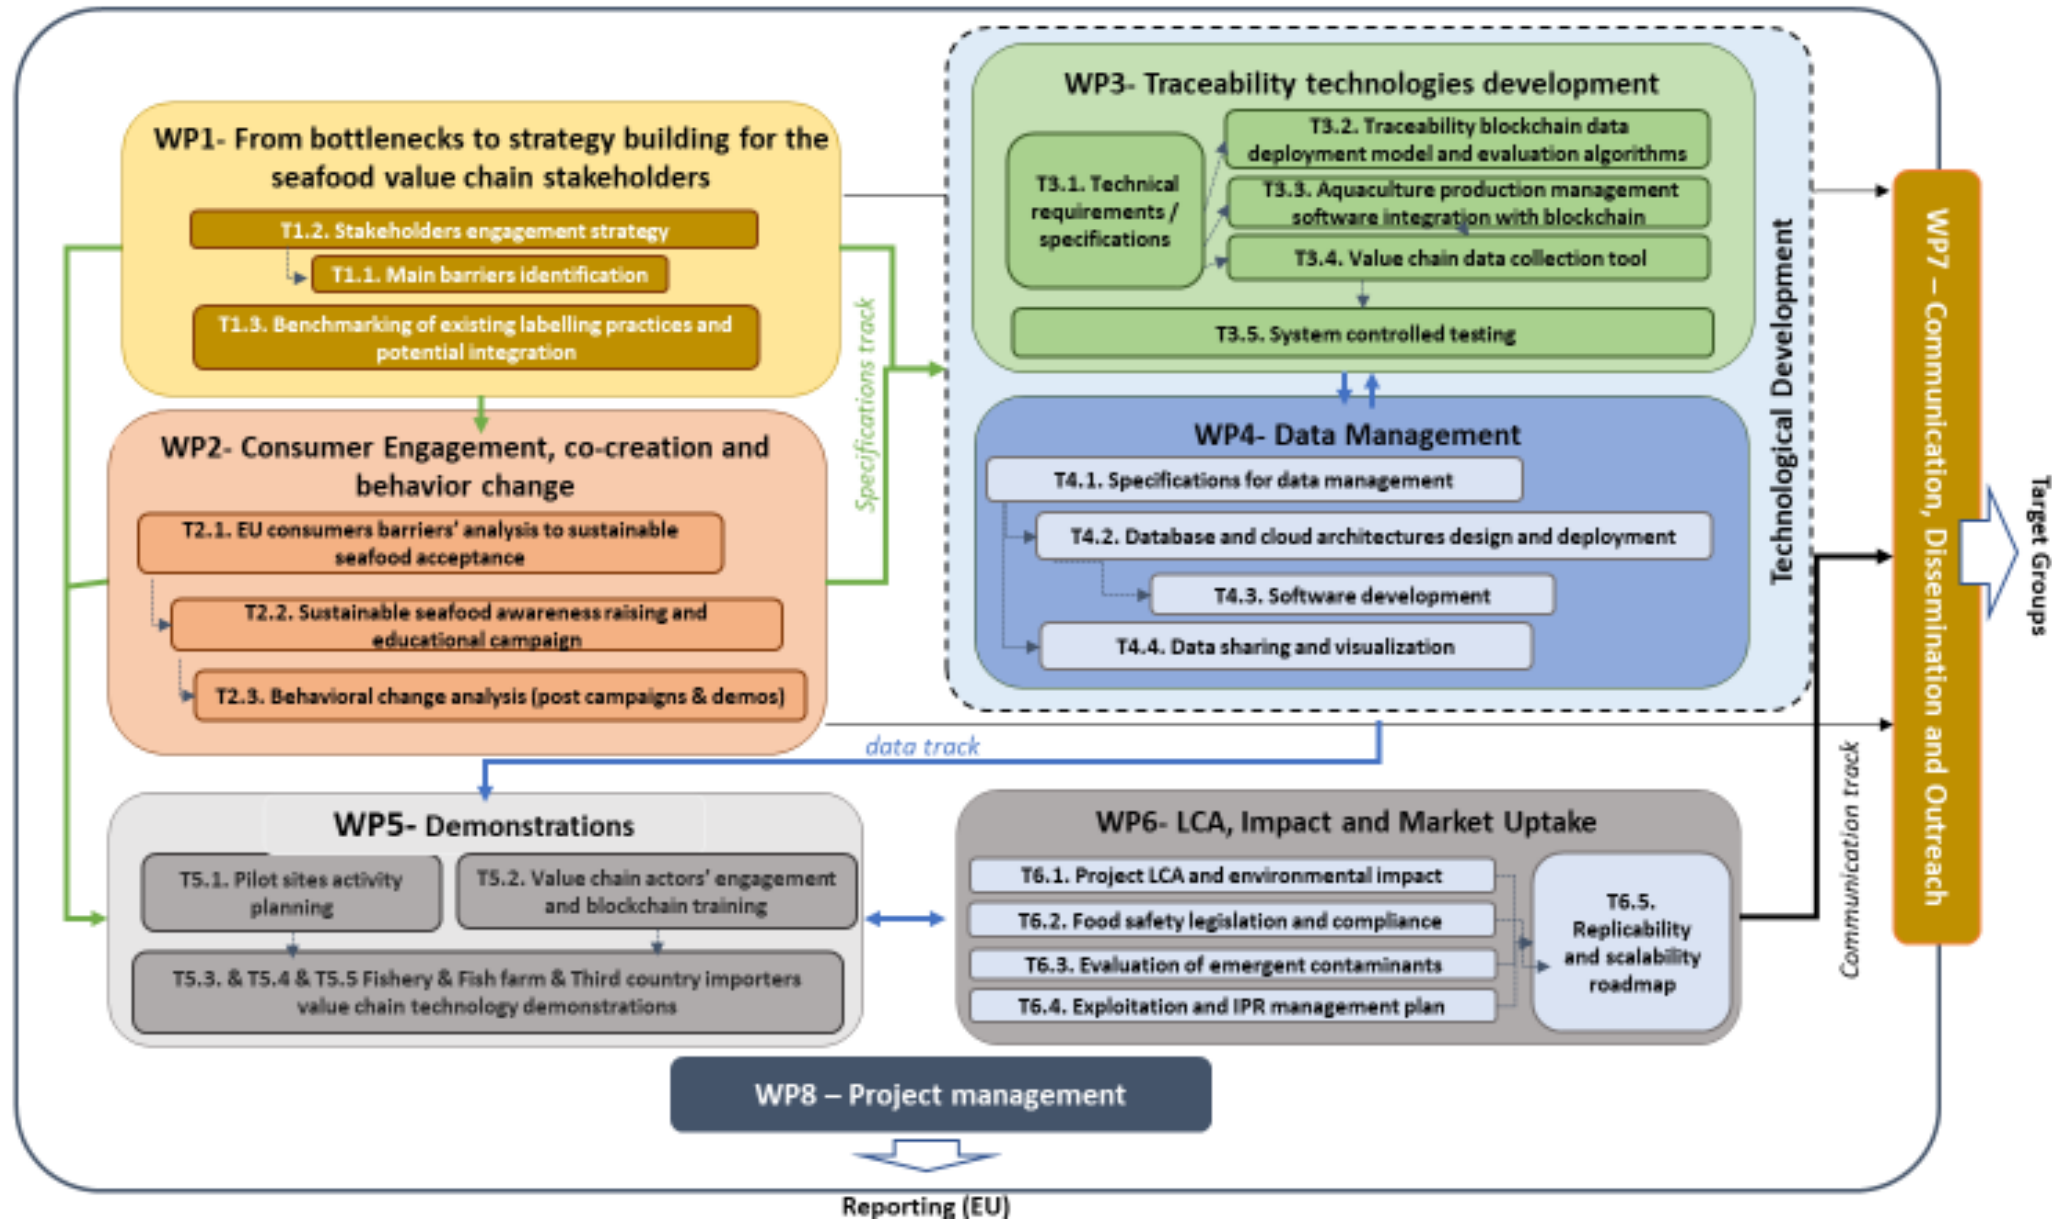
WP1- From bottlenecks to strategy building for the seafood value chain stakeholders

T1.2. Stakeholders engagement strategy

T1.1. Main barriers identification

T1.3. Benchmarking of existing labelling practices and potential integration

WP2- Consumer Engagement, co-creation and behavior change

T2.1. EU consumers barriers' analysis to sustainable seafood acceptance

T2.2. Sustainable seafood awareness raising and educational campaign

T2.3. Behavioral change analysis (post campaigns & demos)

Specifications track

WP3- Traceability technologies development

T3.1. Technical requirements / specifications

T3.2. Traceability blockchain data deployment model and evaluation algorithms

T3.3. Aquaculture production management software integration with blockchain

T3.4. Value chain data collection tool

T3.5. System controlled testing

WP4- Data Management

T4.1. Specifications for data management

T4.2. Database and cloud architectures design and deployment

T4.3. Software development

T4.4. Data sharing and visualization

Technological Development

WP7 – Communication, Dissemination and Outreach

Target Groups

data track

WP5- Demonstrations

T5.1. Pilot sites activity planning

T5.2. Value chain actors' engagement and blockchain training

T5.3. & T5.4 & T5.5 Fishery & Fish farm & Third country importers value chain technology demonstrations

WP6- LCA, Impact and Market Uptake

T6.1. Project LCA and environmental impact

T6.2. Food safety legislation and compliance

T6.3. Evaluation of emergent contaminants

T6.4. Exploitation and IPR management plan

T6.5. Replicability and scalability roadmap

Communication track

WP8 – Project management

Reporting (EU)